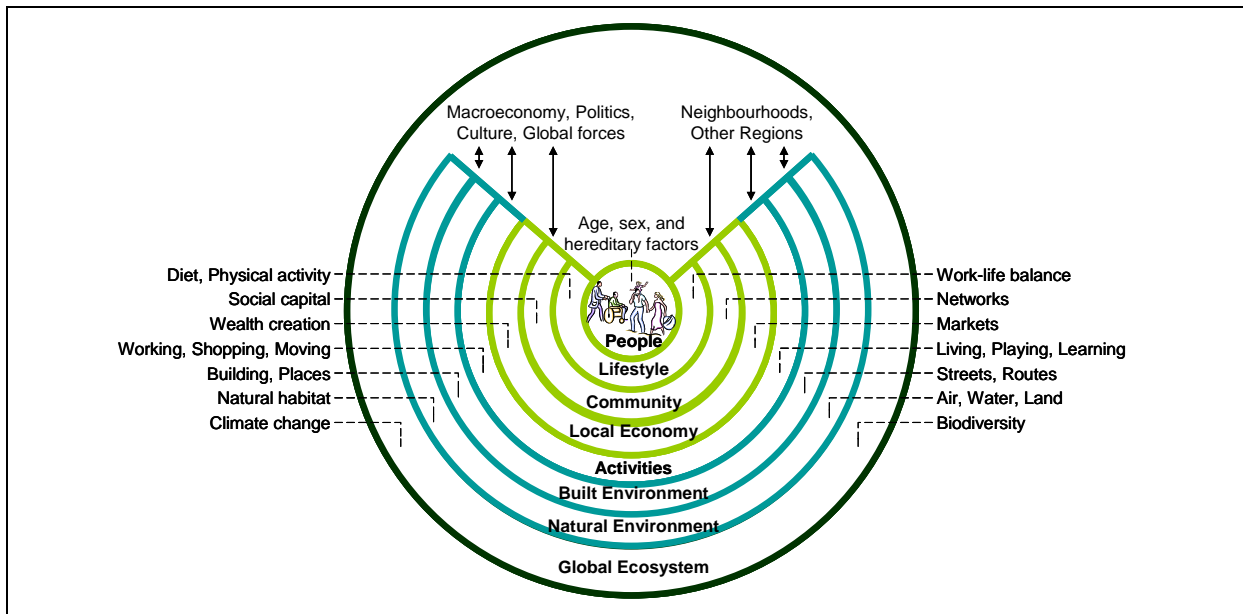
Macroeconomy, Politics, Culture, Global forces

Neighbourhoods, Other Regions

Age, sex, and hereditary factors

Diet, Physical activity
Social capital
Wealth creation
Working, Shopping, Moving
Building, Places
Natural habitat
Climate change

Work-life balance
Networks
Markets
Living, Playing, Learning
Streets, Routes
Air, Water, Land
Biodiversity

People
Lifestyle
Community
Local Economy
Activities
Built Environment
Natural Environment
Global Ecosystem